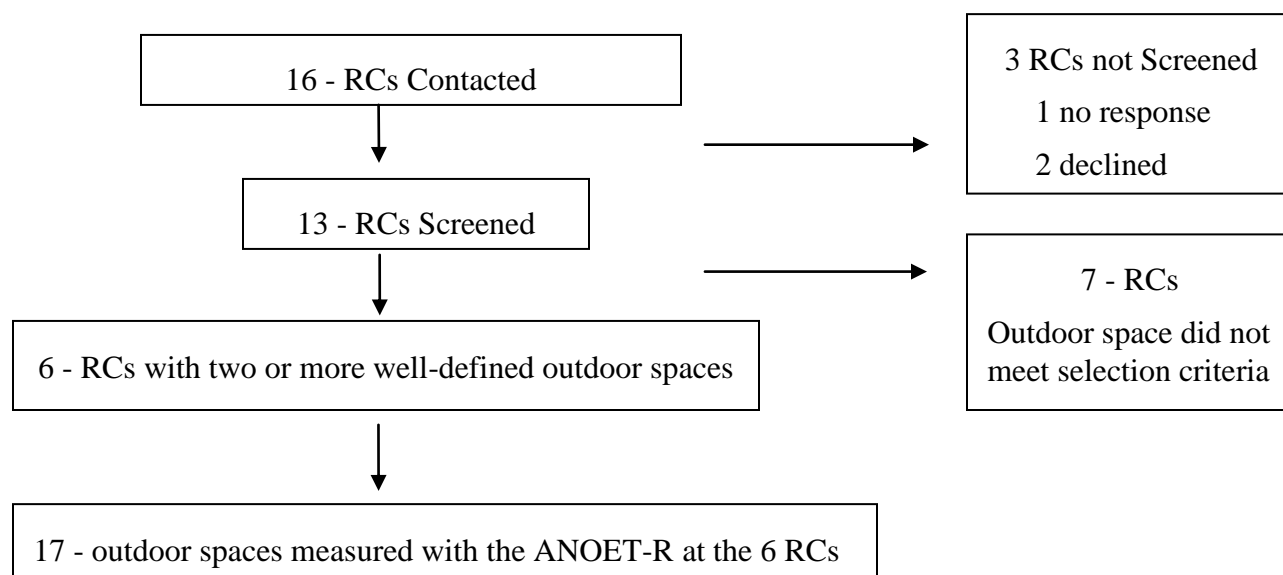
16 - RCs Contacted

3 RCs not Screened
1 no response
2 declined

13 - RCs Screened

7 - RCs
Outdoor space did not meet selection criteria

6 - RCs with two or more well-defined outdoor spaces

17 - outdoor spaces measured with the ANOET-R at the 6 RCs